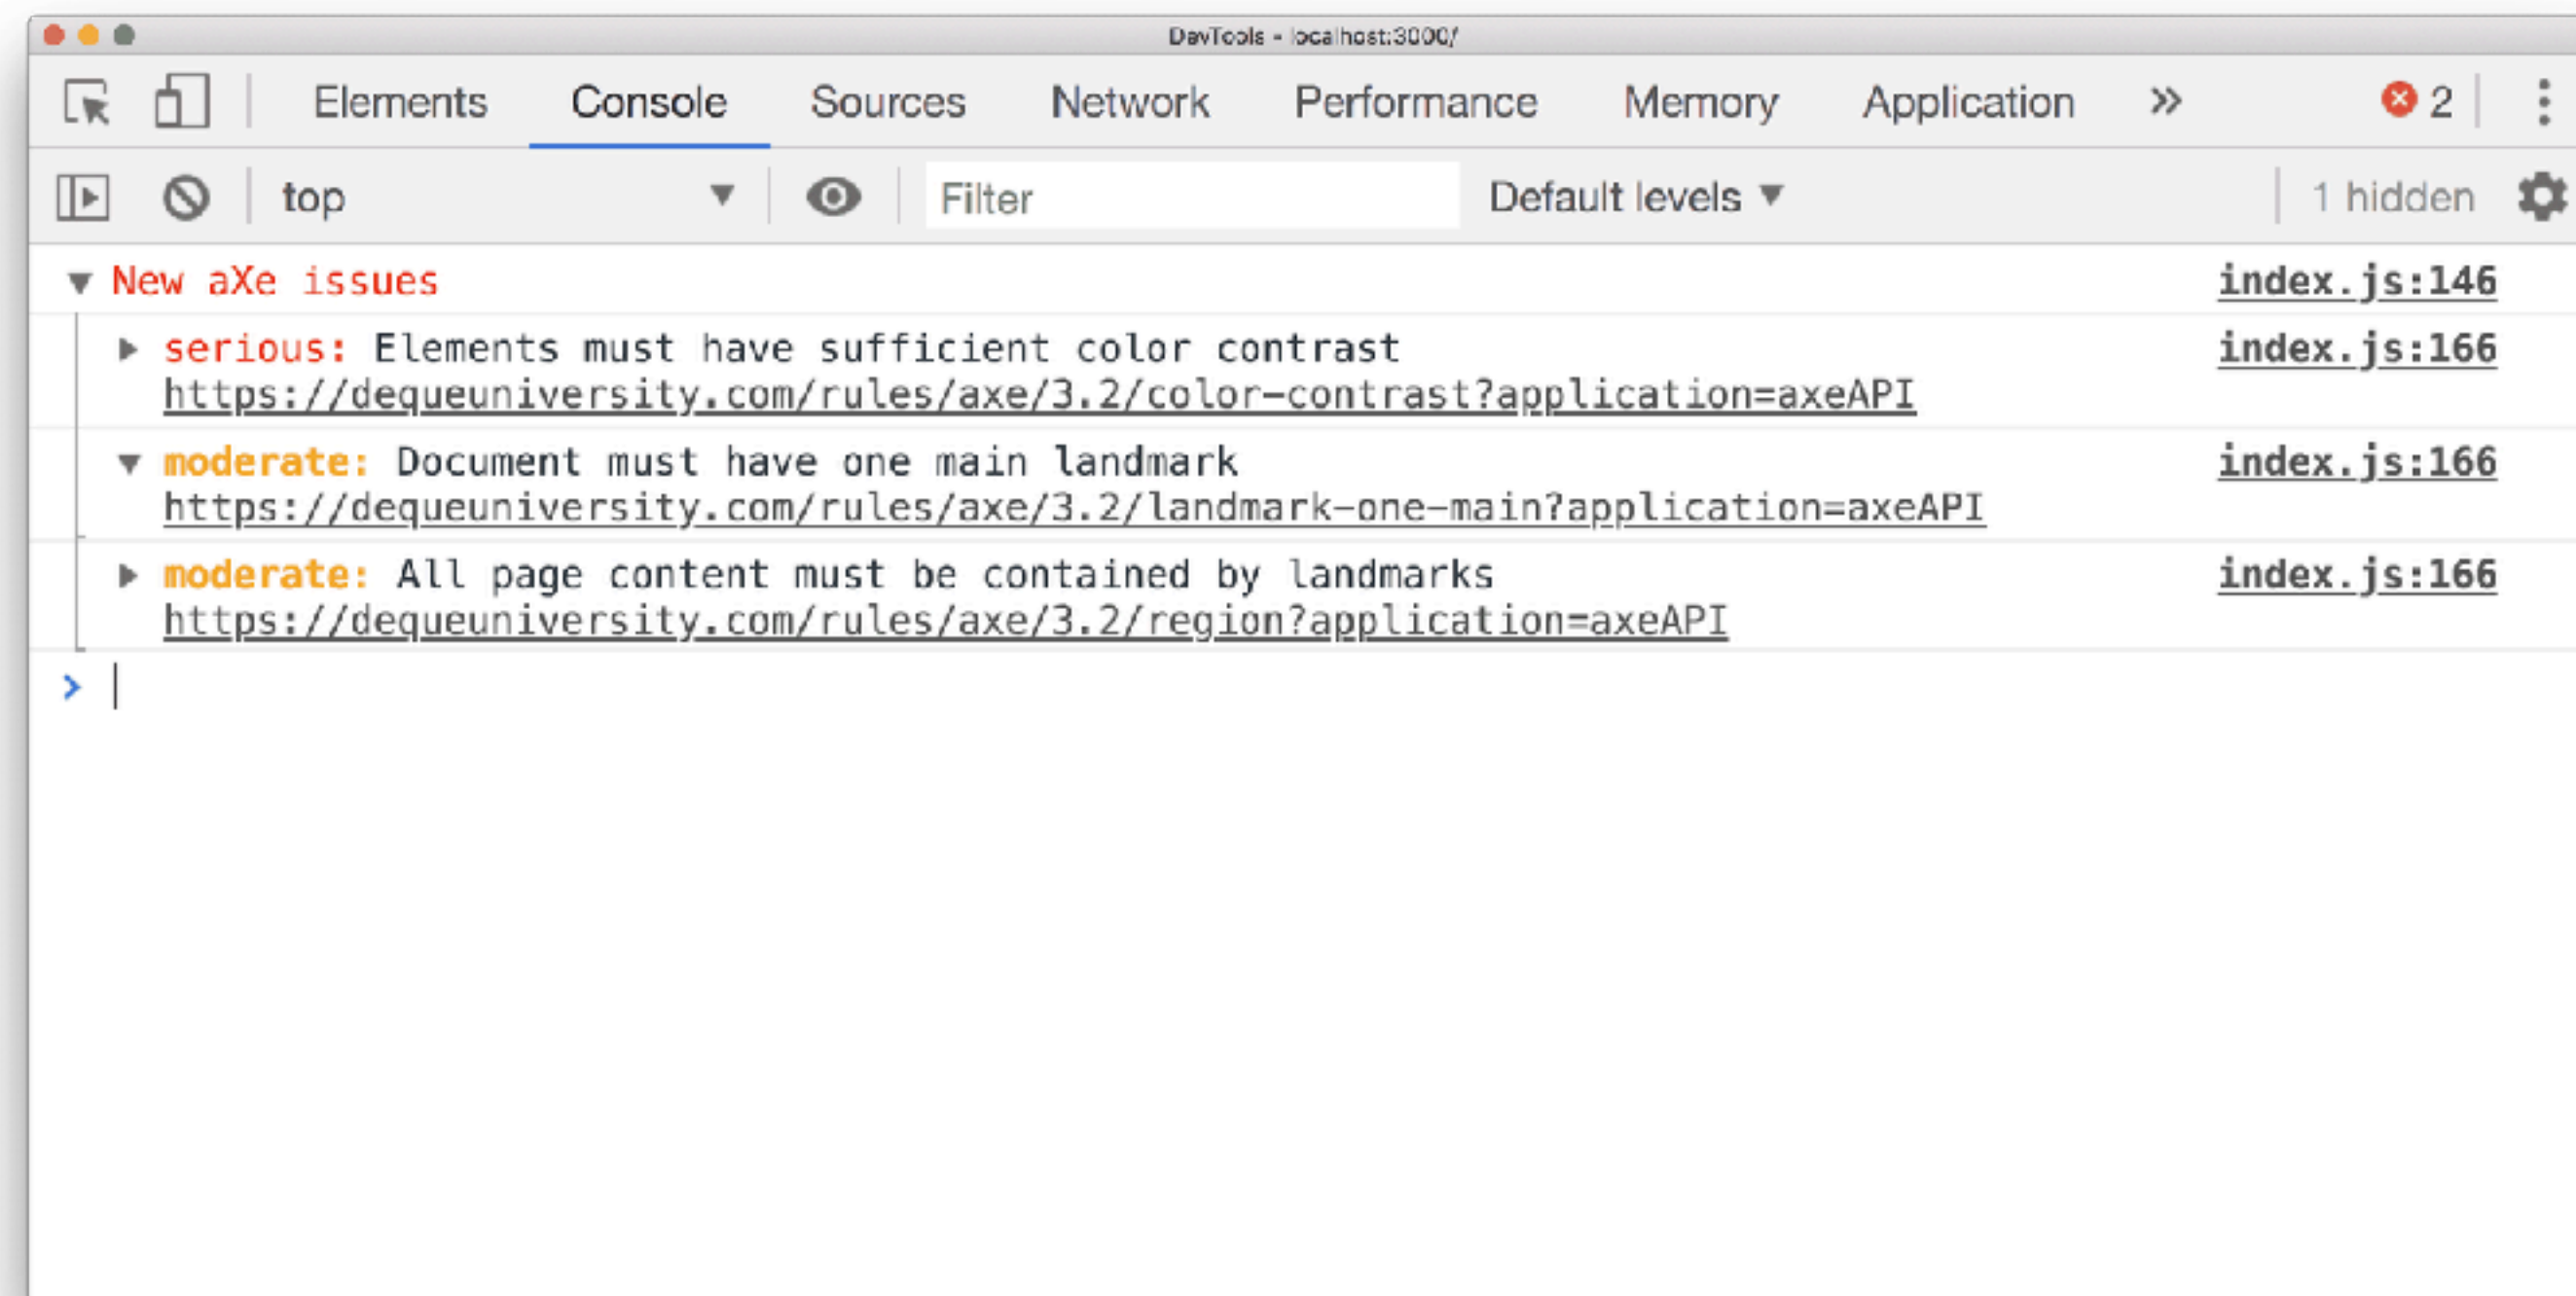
DevTools - localhost:3000/

Elements Console Sources Network Performance Memory Application » 2

top Filter Default levels 1 hidden

New aXe issues index.js:146

serious: Elements must have sufficient color contrast https://dequeuniversity.com/rules/axe/3.2/color-contrast?application=axeAPI index.js:166

moderate: Document must have one main landmark https://dequeuniversity.com/rules/axe/3.2/landmark-one-main?application=axeAPI index.js:166

moderate: All page content must be contained by landmarks https://dequeuniversity.com/rules/axe/3.2/region?application=axeAPI index.js:166

>